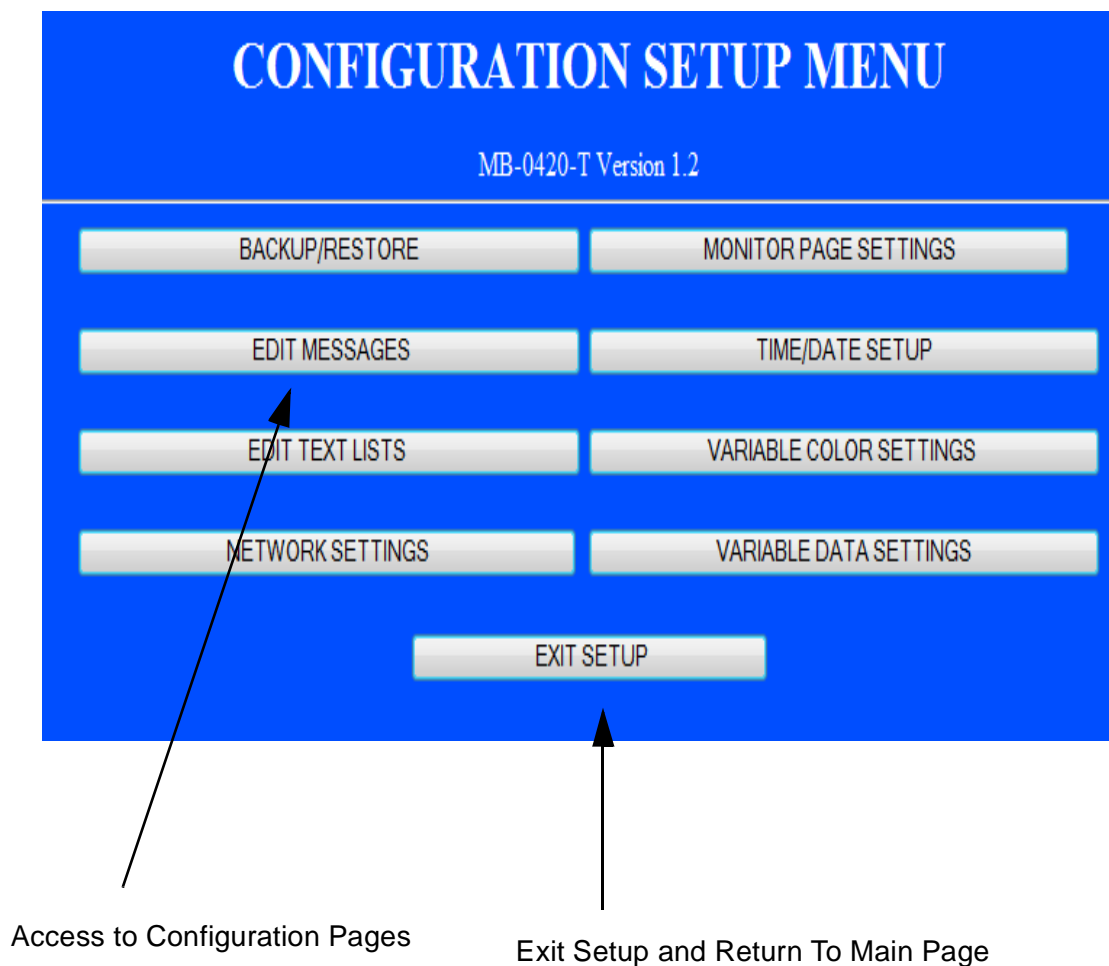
CONFIGURATION SETUP MENU

MB-0420-T Version 1.2

BACKUP/RESTORE

MONITOR PAGE SETTINGS

EDIT MESSAGES

TIME/DATE SETUP

EDIT TEXT LISTS

VARIABLE COLOR SETTINGS

NETWORK SETTINGS

VARIABLE DATA SETTINGS

EXIT SETUP

Access to Configuration Pages

Exit Setup and Return To Main Page